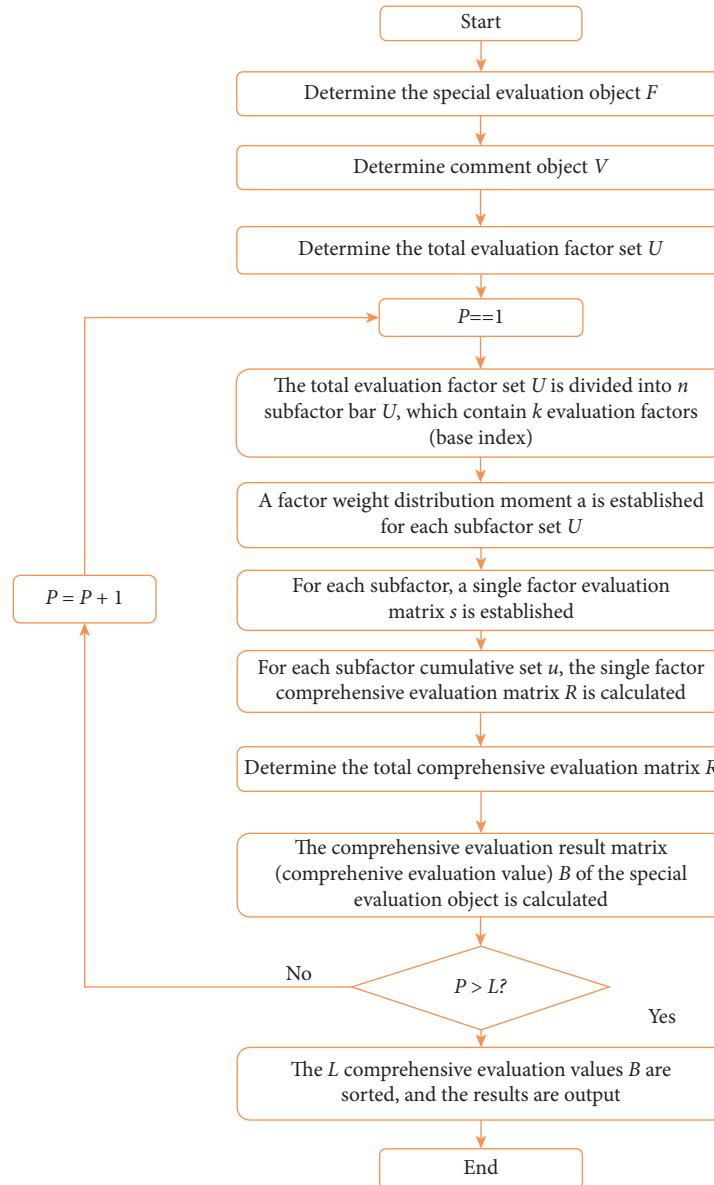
Start

Determine the special evaluation object $F$

Determine comment object $V$

Determine the total evaluation factor set $U$

$P$==1

The total evaluation factor set $U$ is divided into $n$ subfactor bar $U$, which contain $k$ evaluation factors (base index)

A factor weight distribution moment a is established for each subfactor set $U$

$P = P + 1$

For each subfactor, a single factor evaluation matrix $s$ is established

For each subfactor cumulative set $u$, the single factor comprehensive evaluation matrix $R$ is calculated

Determine the total comprehensive evaluation matrix $R$

The comprehensive evaluation result matrix (comprehenive evaluation value) $B$ of the special evaluation object is calculated

No

$P > L$?

Yes

The $L$ comprehensive evaluation values $B$ are sorted, and the results are output

End